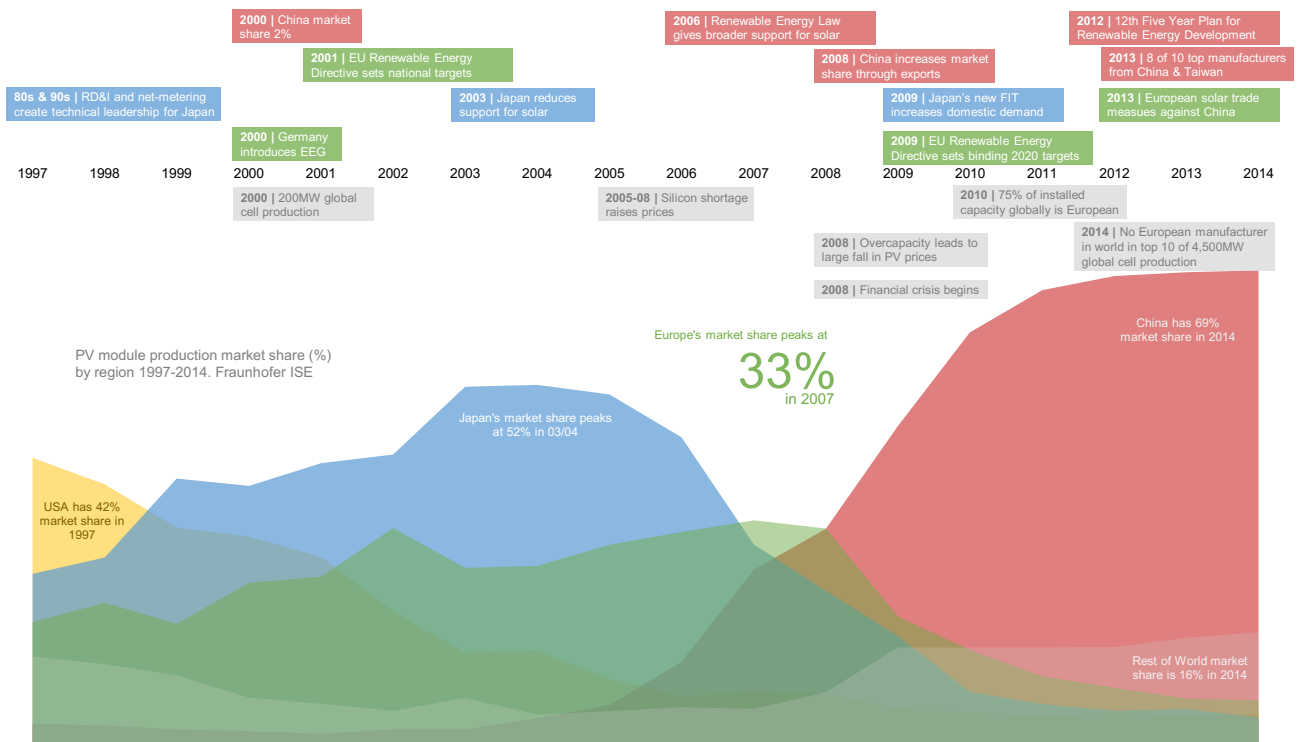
80s & 90s | RD&I and net-metering create technical leadership for Japan

2000 | China market share 2%

2001 | EU Renewable Energy Directive sets national targets

2000 | Germany introduces EEG

2003 | Japan reduces support for solar

2006 | Renewable Energy Law gives broader support for solar

2008 | China increases market share through exports

2009 | Japan's new FIT increases domestic demand

2009 | EU Renewable Energy Directive sets binding 2020 targets

2012 | 12th Five Year Plan for Renewable Energy Development

2013 | 8 of 10 top manufacturers from China & Taiwan

2013 | European solar trade measues against China

1997 1998 1999 2000 2001 2002 2003 2004 2005 2006 2007 2008 2009 2010 2011 2012 2013 2014

2000 | 200MW global cell production

2005-08 | Silicon shortage raises prices

2010 | 75% of installed capacity globally is European

2008 | Overcapacity leads to large fall in PV prices

2014 | No European manufacturer in world in top 10 of 4,500MW global cell production

2008 | Financial crisis begins

PV module production market share (%) by region 1997-2014. Fraunhofer ISE

Europe's market share peaks at 33% in 2007

China has 69% market share in 2014

Japan's market share peaks at 52% in 03/04

USA has 42% market share in 1997

Rest of World market share is 16% in 2014